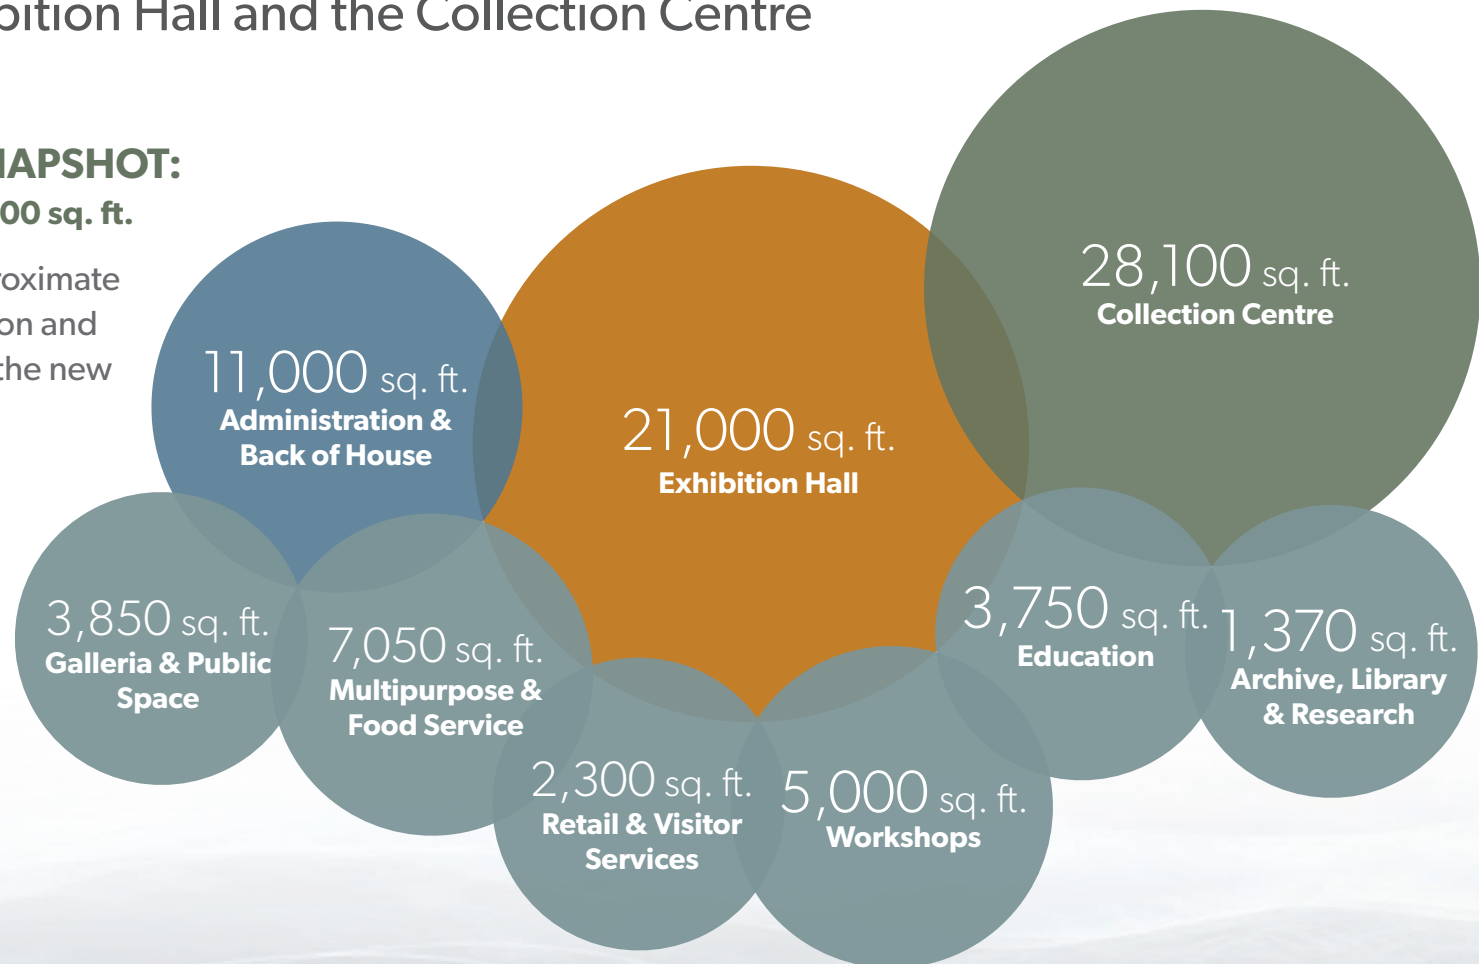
ɔition Hall and the Collection Centre

IAPSHOT:
00 sq. ft.

roximate
on and
the new

11,000 sq. ft.
Administration & Back of House

21,000 sq. ft.
Exhibition Hall

28,100 sq. ft.
Collection Centre

3,850 sq. ft.
Galleria & Public Space

7,050 sq. ft.
Multipurpose & Food Service

2,300 sq. ft.
Retail & Visitor Services

5,000 sq. ft.
Workshops

3,750 sq. ft.
Education

1,370 sq. ft.
Archive, Library & Research